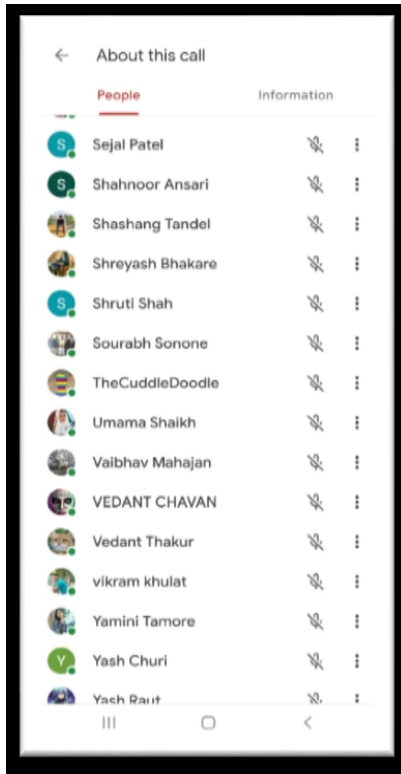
About this call

People

Information

S Sejal Patel

S Shahnoor Ansari

Shashang Tandel

Shreyash Bhakare

S Shruti Shah

Sourabh Sonone

TheCuddleDoodle

Umama Shaikh

Vaibhav Mahajan

VEDANT CHAVAN

Vedant Thakur

vikram khulat

Yamini Tamore

Y Yash Churi

Yash Raut